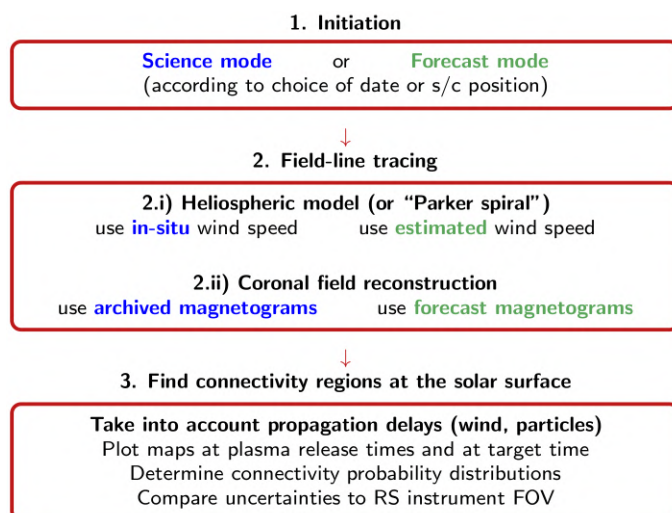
1. Initiation

Science mode or Forecast mode
(according to choice of date or s/c position)

↓

2. Field-line tracing

2.i) Heliospheric model (or "Parker spiral")
use in-situ wind speed use estimated wind speed

2.ii) Coronal field reconstruction
use archived magnetograms use forecast magnetograms

↓

3. Find connectivity regions at the solar surface

Take into account propagation delays (wind, particles)
Plot maps at plasma release times and at target time
Determine connectivity probability distributions
Compare uncertainties to RS instrument FOV